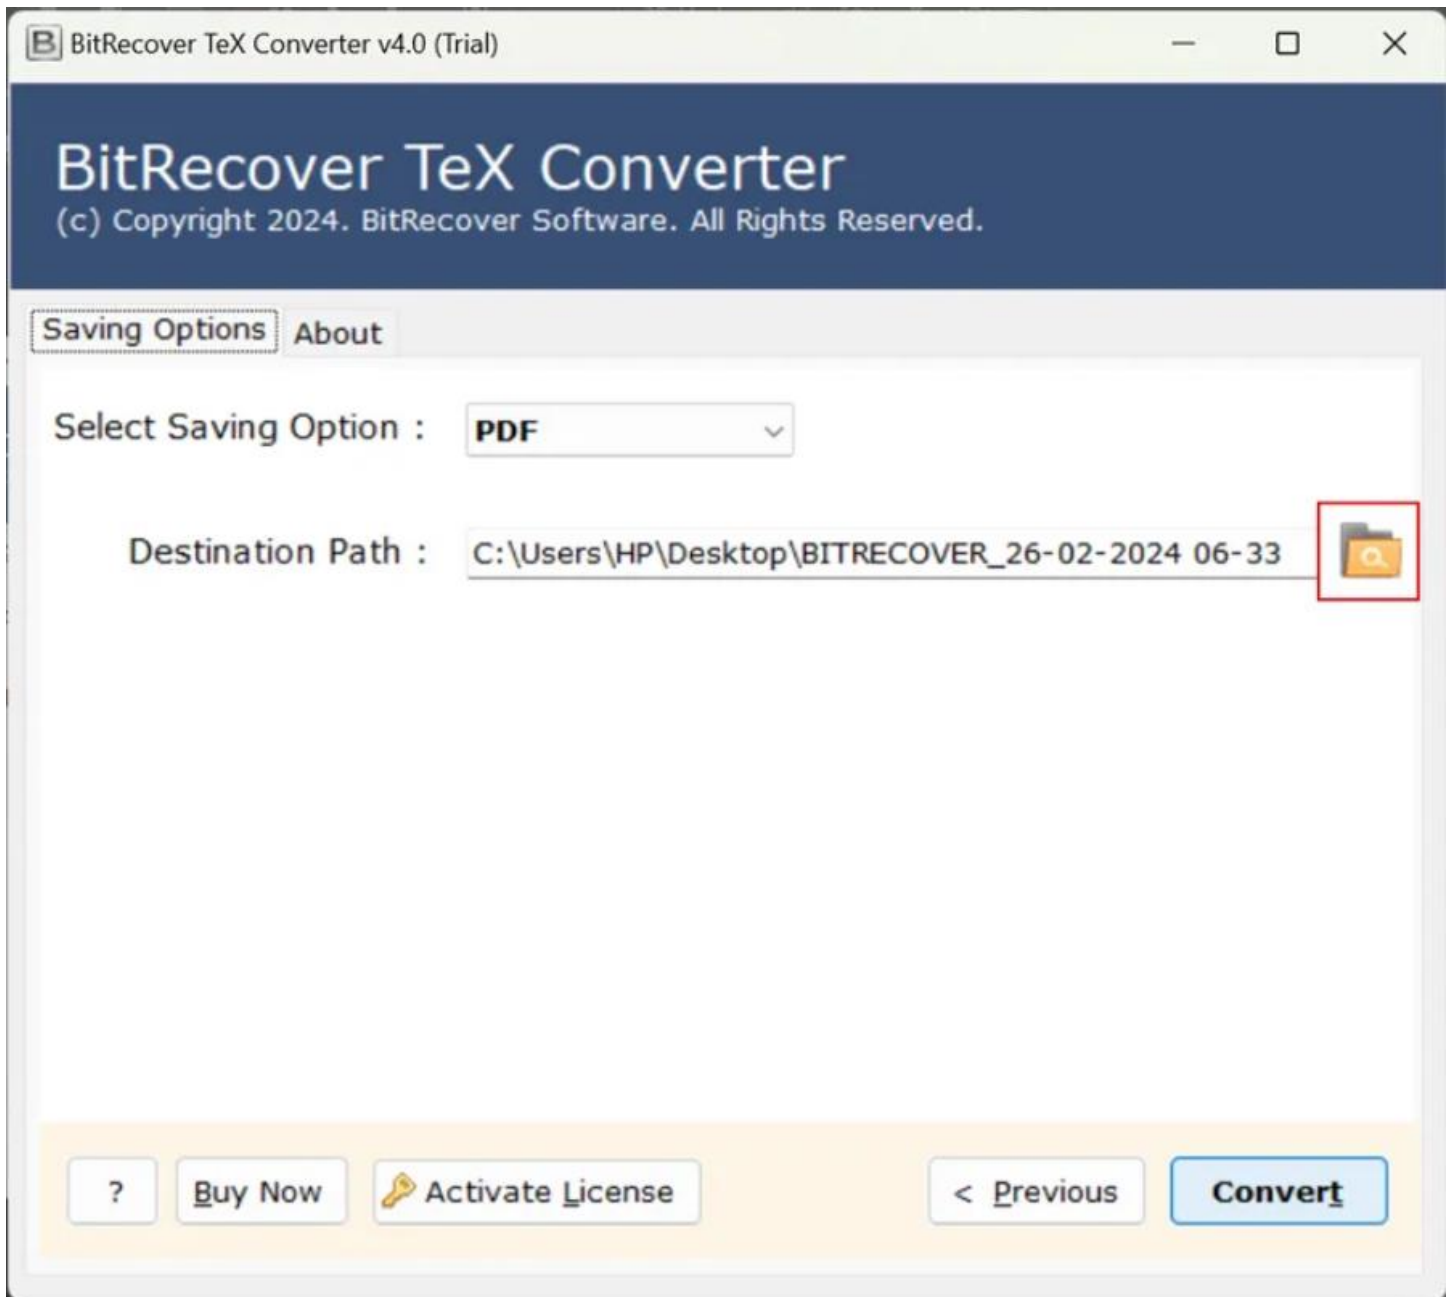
BitRecover TeX Converter v4.0 (Trial)

BitRecover TeX Converter
(c) Copyright 2024. BitRecover Software. All Rights Reserved.

Saving Options About

Select Saving Option : PDF

Destination Path : C:\Users\HP\Desktop\BITRECOVER_26-02-2024 06-33

? Buy Now Activate License < Previous Convert